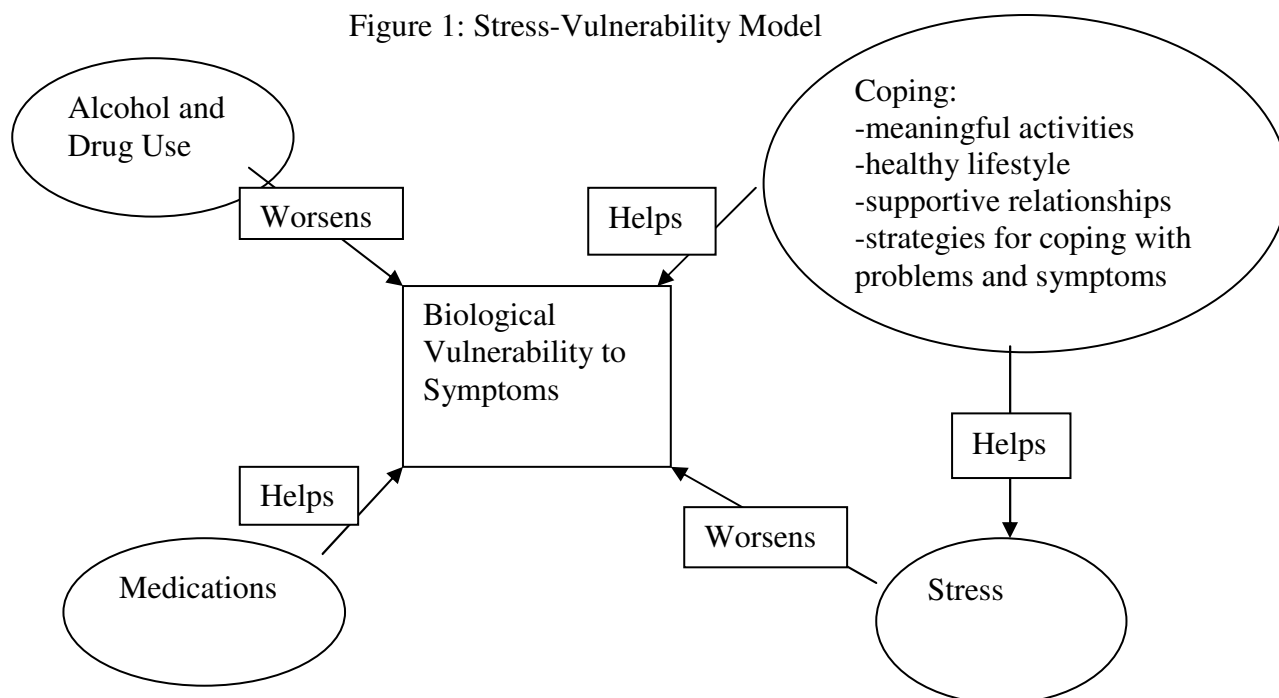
Figure 1: Stress-Vulnerability Model

Alcohol and Drug Use

Worsens

Helps

Coping:
-meaningful activities
-healthy lifestyle
-supportive relationships
-strategies for coping with problems and symptoms

Biological Vulnerability to Symptoms

Helps

Helps

Worsens

Medications

Stress